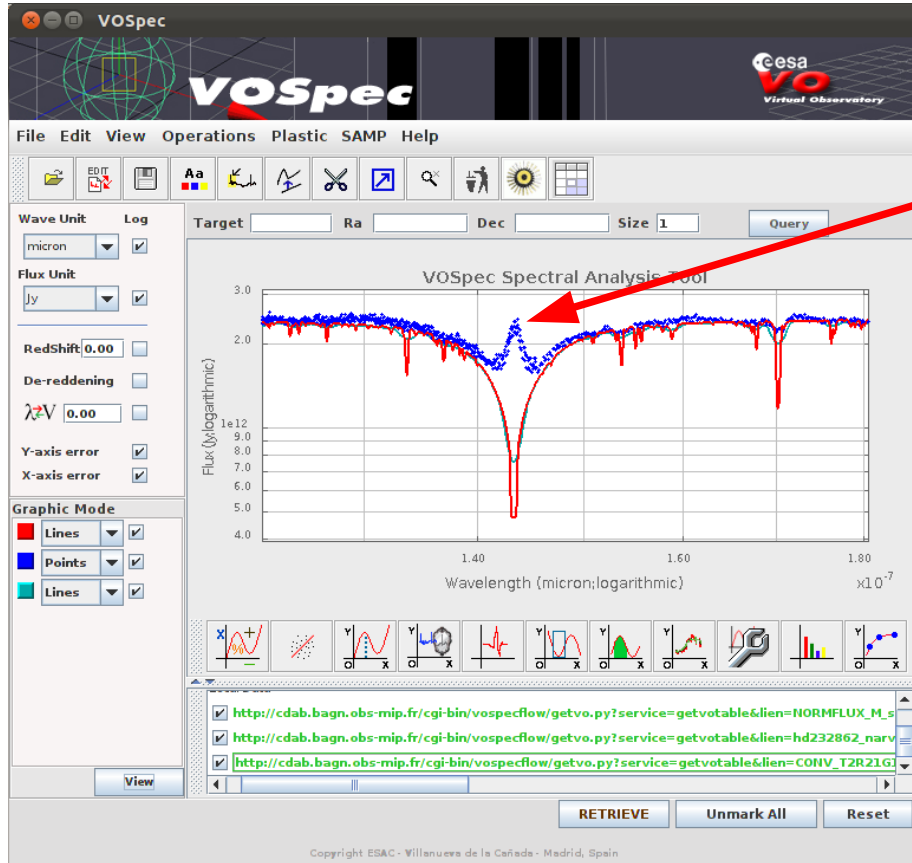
VOSpec

VOSpec

esa VO Virtual Observatory

File Edit View Operations Plastic SAMP Help

EDIT

Aa

Wave Unit Log
micron
Flux Unit
Jy

RedShift 0.00
De-reddening
$\lambda$V 0.00
Y-axis error
X-axis error

Graphic Mode
Lines
Points
Lines

View

Target Ra Dec Size 1 Query

VOSpec Spectral Analysis Tool

3.0
2.0
1e12
9.0
8.0
7.0
6.0
5.0
4.0

Flux (Jy;logarithmic)

1.40 1.60 1.80
Wavelength (micron;logarithmic) $\times10^{-7}$

http://cdab.bagn.obs-mip.fr/cgi-bin/vospecflow/getvo.py?service=getvotable&lien=NORMFLUX_M_s
http://cdab.bagn.obs-mip.fr/cgi-bin/vospecflow/getvo.py?service=getvotable&lien=hd232862_narv
http://cdab.bagn.obs-mip.fr/cgi-bin/vospecflow/getvo.py?service=getvotable&lien=CONV_T2R21G

RETRIEVE Unmark All Reset

Copyright ESAC - Villanueva de la Cañada - Madrid, Spain